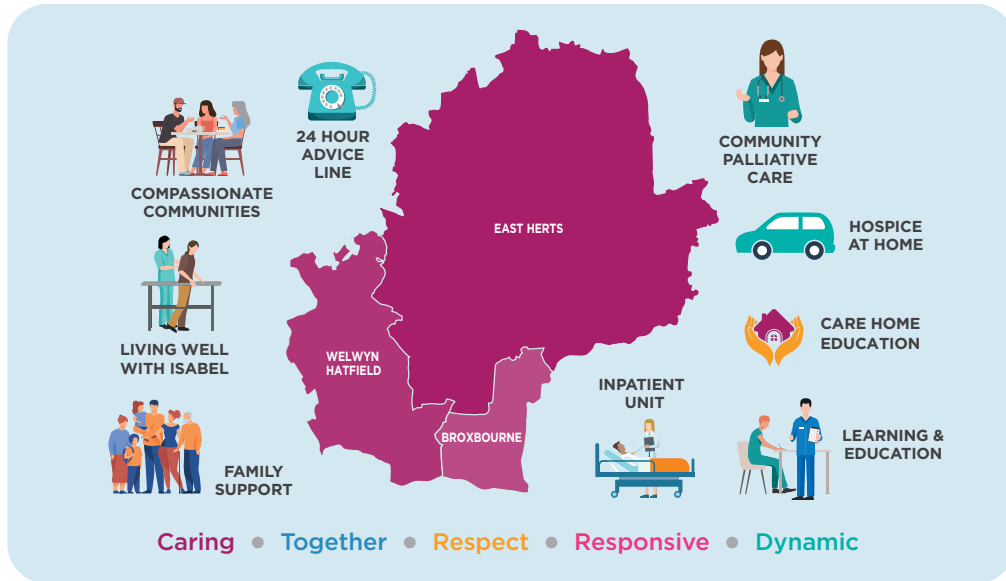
24 HOUR ADVICE LINE

COMPASSIONATE COMMUNITIES

LIVING WELL WITH ISABEL

FAMILY SUPPORT

EAST HERTS

WELWYN HATFIELD

BROXBOURNE

COMMUNITY PALLIATIVE CARE

HOSPICE AT HOME

CARE HOME EDUCATION

INPATIENT UNIT

LEARNING & EDUCATION

Caring • Together • Respect • Responsive • Dynamic